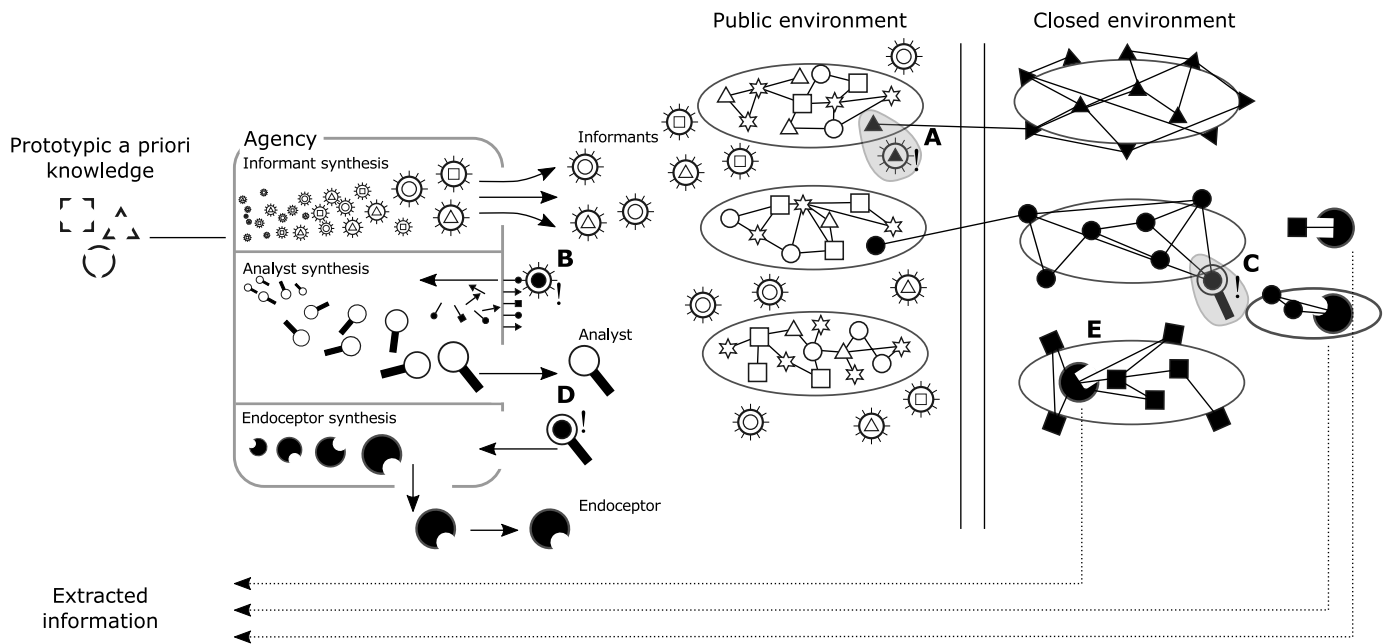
Public environment

Closed environment

Prototypic a priori knowledge

Agency

Informant synthesis

Informants

A

Analyst synthesis

B

!

C

!

Analyst

E

D

!

Endoceptor synthesis

Endoceptor

Extracted information